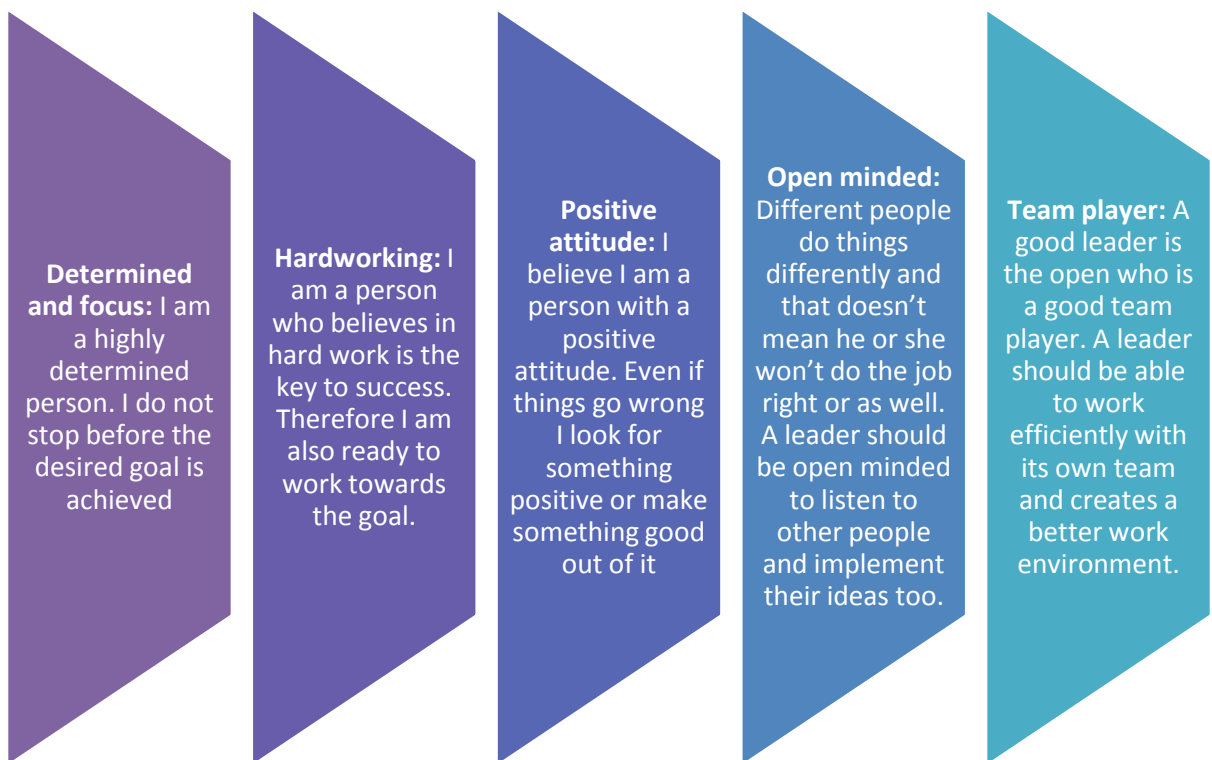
**Determined and focus:** I am a highly determined person. I do not stop before the desired goal is achieved

**Hardworking:** I am a person who believes in hard work is the key to success. Therefore I am also ready to work towards the goal.

**Positive attitude:** I believe I am a person with a positive attitude. Even if things go wrong I look for something positive or make something good out of it

**Open minded:** Different people do things differently and that doesn't mean he or she won't do the job right or as well. A leader should be open minded to listen to other people and implement their ideas too.

**Team player:** A good leader is the open who is a good team player. A leader should be able to work efficiently with its own team and creates a better work environment.